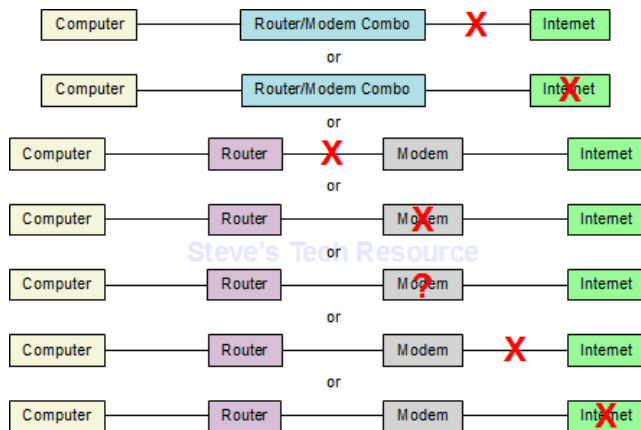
Computer Router/Modem Combo X Internet

or

Computer Router/Modem Combo Internet X

or

Computer Router X Modem Internet

or

Computer Router Modem X Internet

Steve's Tech Resource

or

Computer Router Modem ? Internet

or

Computer Router Modem X Internet

or

Computer Router Modem Internet X